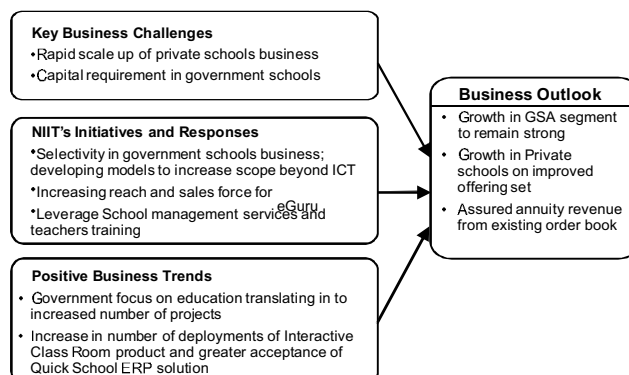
**Key Business Challenges**

•Rapid scale up of private schools business

•Capital requirement in government schools

**NIIT's Initiatives and Responses**

•Selectivity in government schools business; developing models to increase scope beyond ICT

•Increasing reach and sales force for eGuru

•Leverage School management services and teachers training

**Positive Business Trends**

• Government focus on education translating in to increased number of projects

• Increase in number of deployments of Interactive Class Room product and greater acceptance of Quick School ERP solution

**Business Outlook**

• Growth in GSA segment to remain strong

• Growth in Private schools on improved offering set

• Assured annuity revenue from existing order book